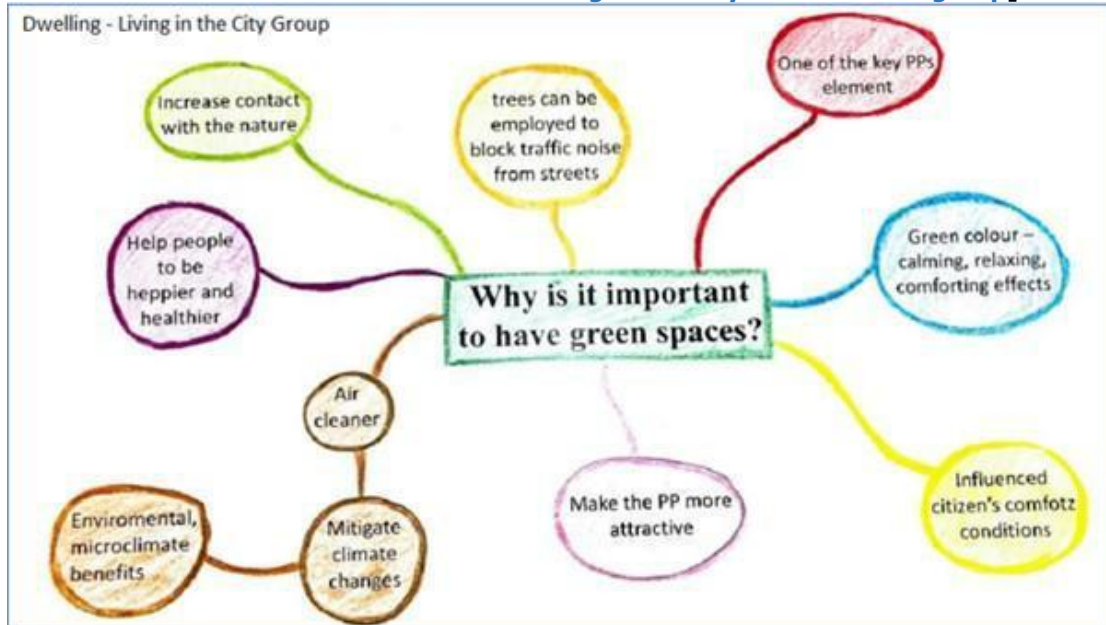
Dwelling - Living in the City Group

Why is it important to have green spaces?

Increase contact with the nature

trees can be employed to block traffic noise from streets

One of the key PPs element

Help people to be heppier and healthier

Green colour – calming, relaxing, comforting effects

Air cleaner

Enviromental, microclimate benefits

Mitigate climate changes

Make the PP more attractive

Influenced citizen's comfotz conditions